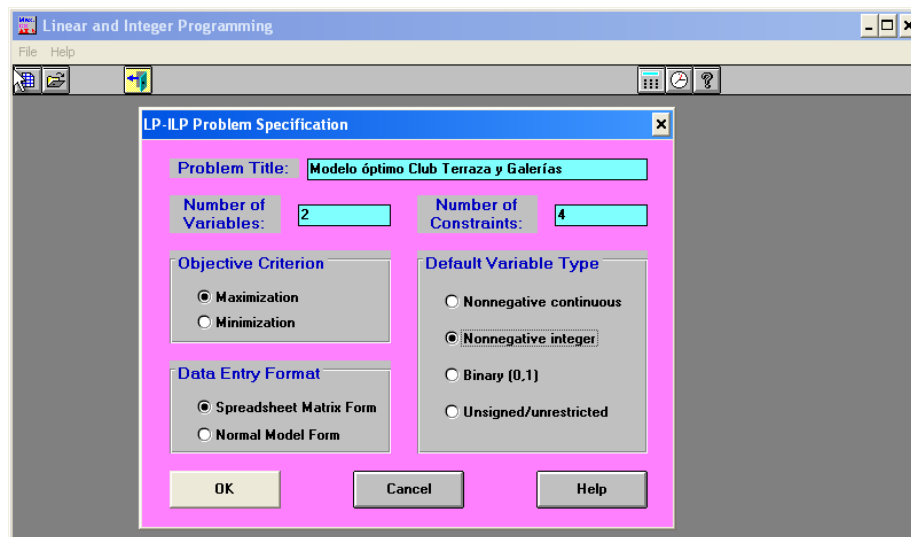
Linear and Integer Programming

File Help

LP-ILP Problem Specification

Problem Title: Modelo óptimo Club Terraza y Galerías

Number of Variables: 2

Number of Constraints: 4

Objective Criterion

Maximization

Minimization

Default Variable Type

Nonnegative continuous

Nonnegative integer

Binary (0,1)

Unsigned/unrestricted

Data Entry Format

Spreadsheet Matrix Form

Normal Model Form

OK

Cancel

Help